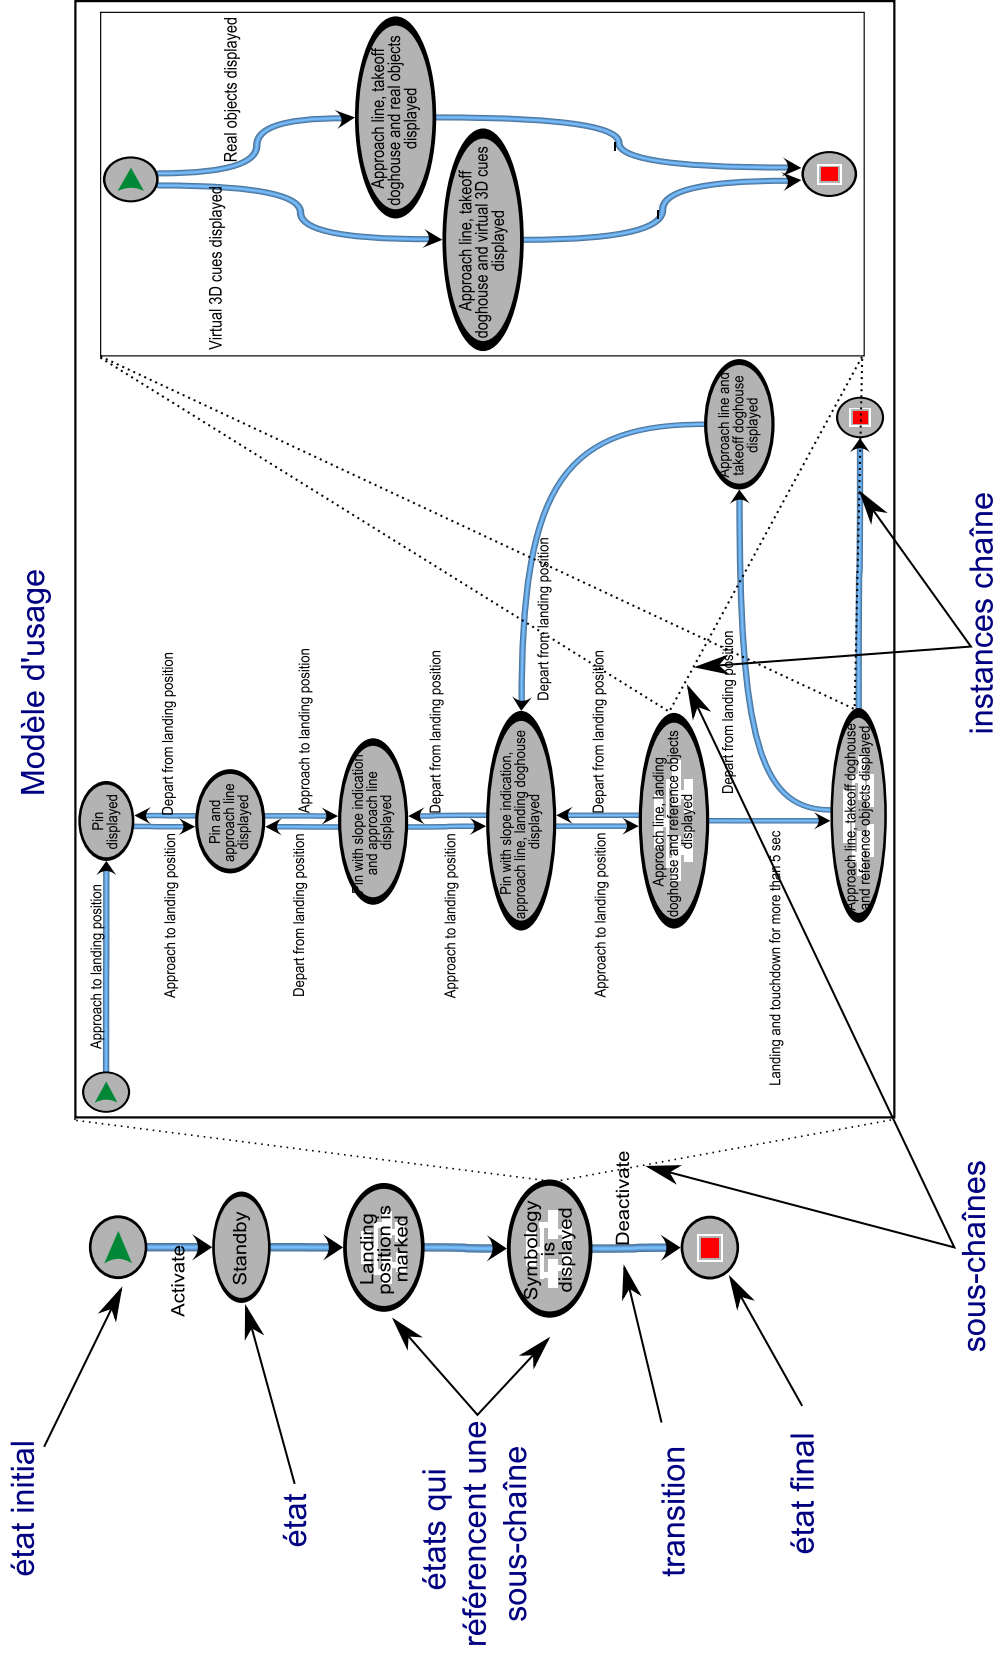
Modèle d'usage

Real objects displayed

Approach line, takeoff doghouse and real objects displayed

Approach line, takeoff doghouse and virtual 3D cues displayed

Virtual 3D cues displayed

Approach line and takeoff doghouse displayed

Pin displayed

Approach to landing position

Depart from landing position

Approach to landing position

Pin and approach line displayed

Approach to landing position

Depart from landing position

Pin with slope indication and approach line displayed

Depart from landing position

Approach to landing position

Pin with slope indication, approach line, landing doghouse displayed

Depart from landing position

Depart from landing position

Approach to landing position

Approach line, landing doghouse and reference objects displayed

Depart from landing position

Landing and touchdown for more than 5 sec

Approach line, takeoff doghouse and reference objects displayed

instances chaîne

sous-chaînes

Activate

Standby

Landing position is marked

Symbology is displayed

Deactivate

état initial

état

états qui référencent une sous-chaîne

transition

état final